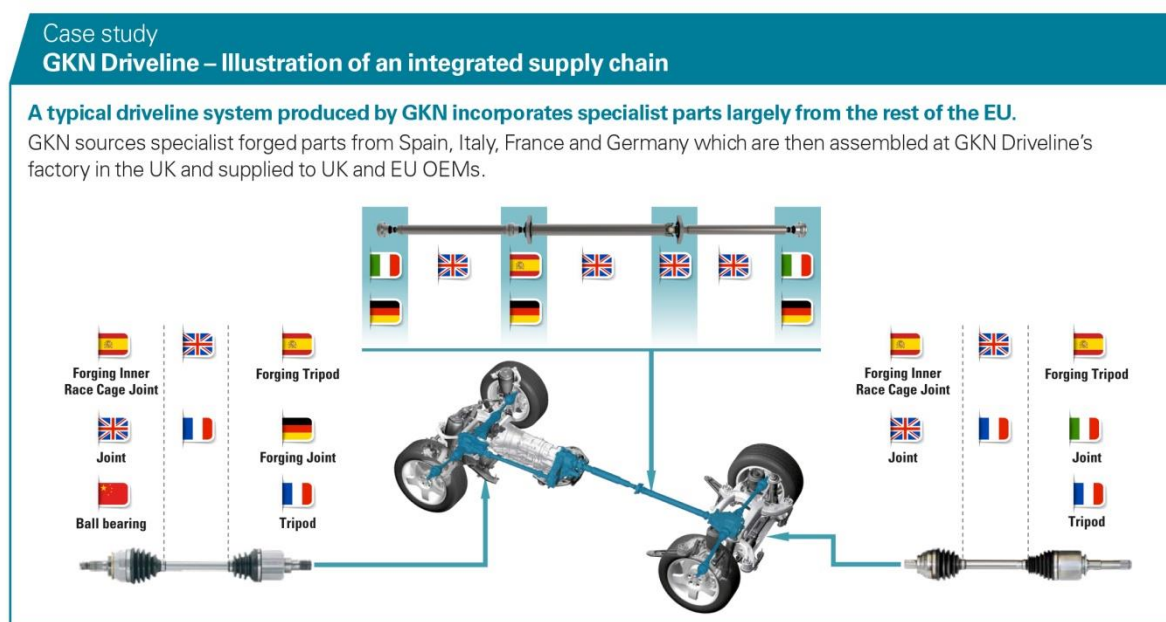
Case study
GKN Driveline – Illustration of an integrated supply chain

A typical driveline system produced by GKN incorporates specialist parts largely from the rest of the EU.
GKN sources specialist forged parts from Spain, Italy, France and Germany which are then assembled at GKN Driveline's factory in the UK and supplied to UK and EU OEMs.

Forging Inner Race Cage Joint

Forging Tripod

Joint

Forging Joint

Ball bearing

Tripod

Forging Inner Race Cage Joint

Forging Tripod

Joint

Joint

Tripod